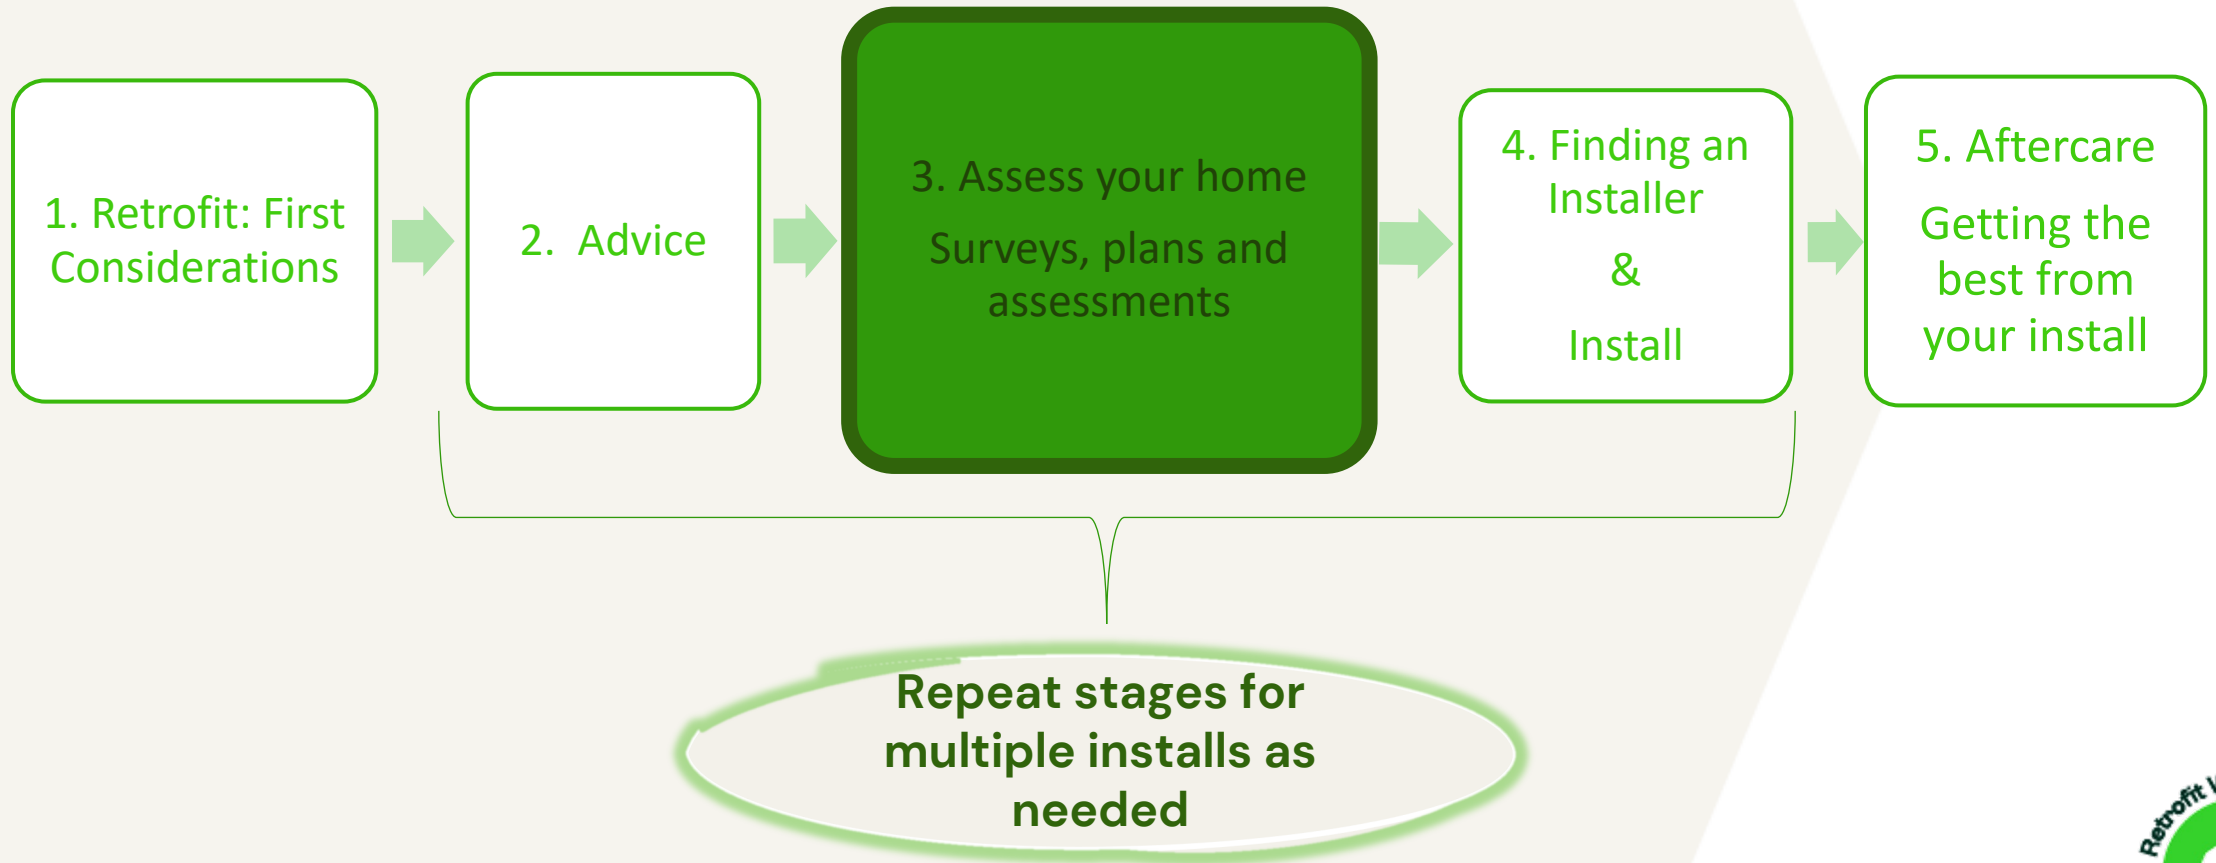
1. Retrofit: First Considerations

2. Advice

3. Assess your home

Surveys, plans and assessments

4. Finding an Installer

&

Install

5. Aftercare

Getting the best from your install

Repeat stages for multiple installs as needed

Retrofit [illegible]